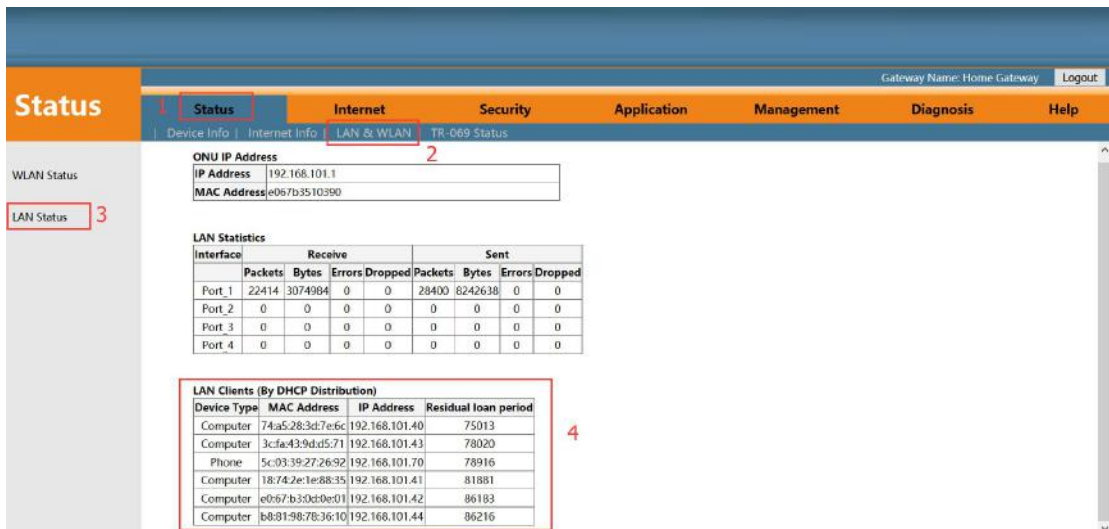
Gateway Name: Home Gateway Logout

Status

1 Status Internet Security Application Management Diagnosis Help

| Device Info | Internet Info | LAN & WLAN | TR-069 Status

2

WLAN Status

LAN Status 3

ONU IP Address

| IP Address | 192.168.101.1 |
|---|---|
| MAC Address | e067b3510390 |

LAN Statistics

| Interface | Receive | | | | Sent | | | |
|---|---|---|---|---|---|---|---|---|
| | Packets | Bytes | Errors | Dropped | Packets | Bytes | Errors | Dropped |
| Port_1 | 22414 | 3074984 | 0 | 0 | 28400 | 8242638 | 0 | 0 |
| Port_2 | 0 | 0 | 0 | 0 | 0 | 0 | 0 | 0 |
| Port_3 | 0 | 0 | 0 | 0 | 0 | 0 | 0 | 0 |
| Port_4 | 0 | 0 | 0 | 0 | 0 | 0 | 0 | 0 |

LAN Clients (By DHCP Distribution)

| Device Type | MAC Address | IP Address | Residual loan period |
|---|---|---|---|
| Computer | 74:a5:28:3d:7e:6c | 192.168.101.40 | 75013 |
| Computer | 3c:fa:43:9d:d5:71 | 192.168.101.43 | 78020 |
| Phone | 5c:03:39:27:26:92 | 192.168.101.70 | 78916 |
| Computer | 18:74:2e:1e:88:35 | 192.168.101.41 | 81881 |
| Computer | e0:67:b3:0d:0e:01 | 192.168.101.42 | 86183 |
| Computer | b8:81:98:78:36:10 | 192.168.101.44 | 86216 |

4